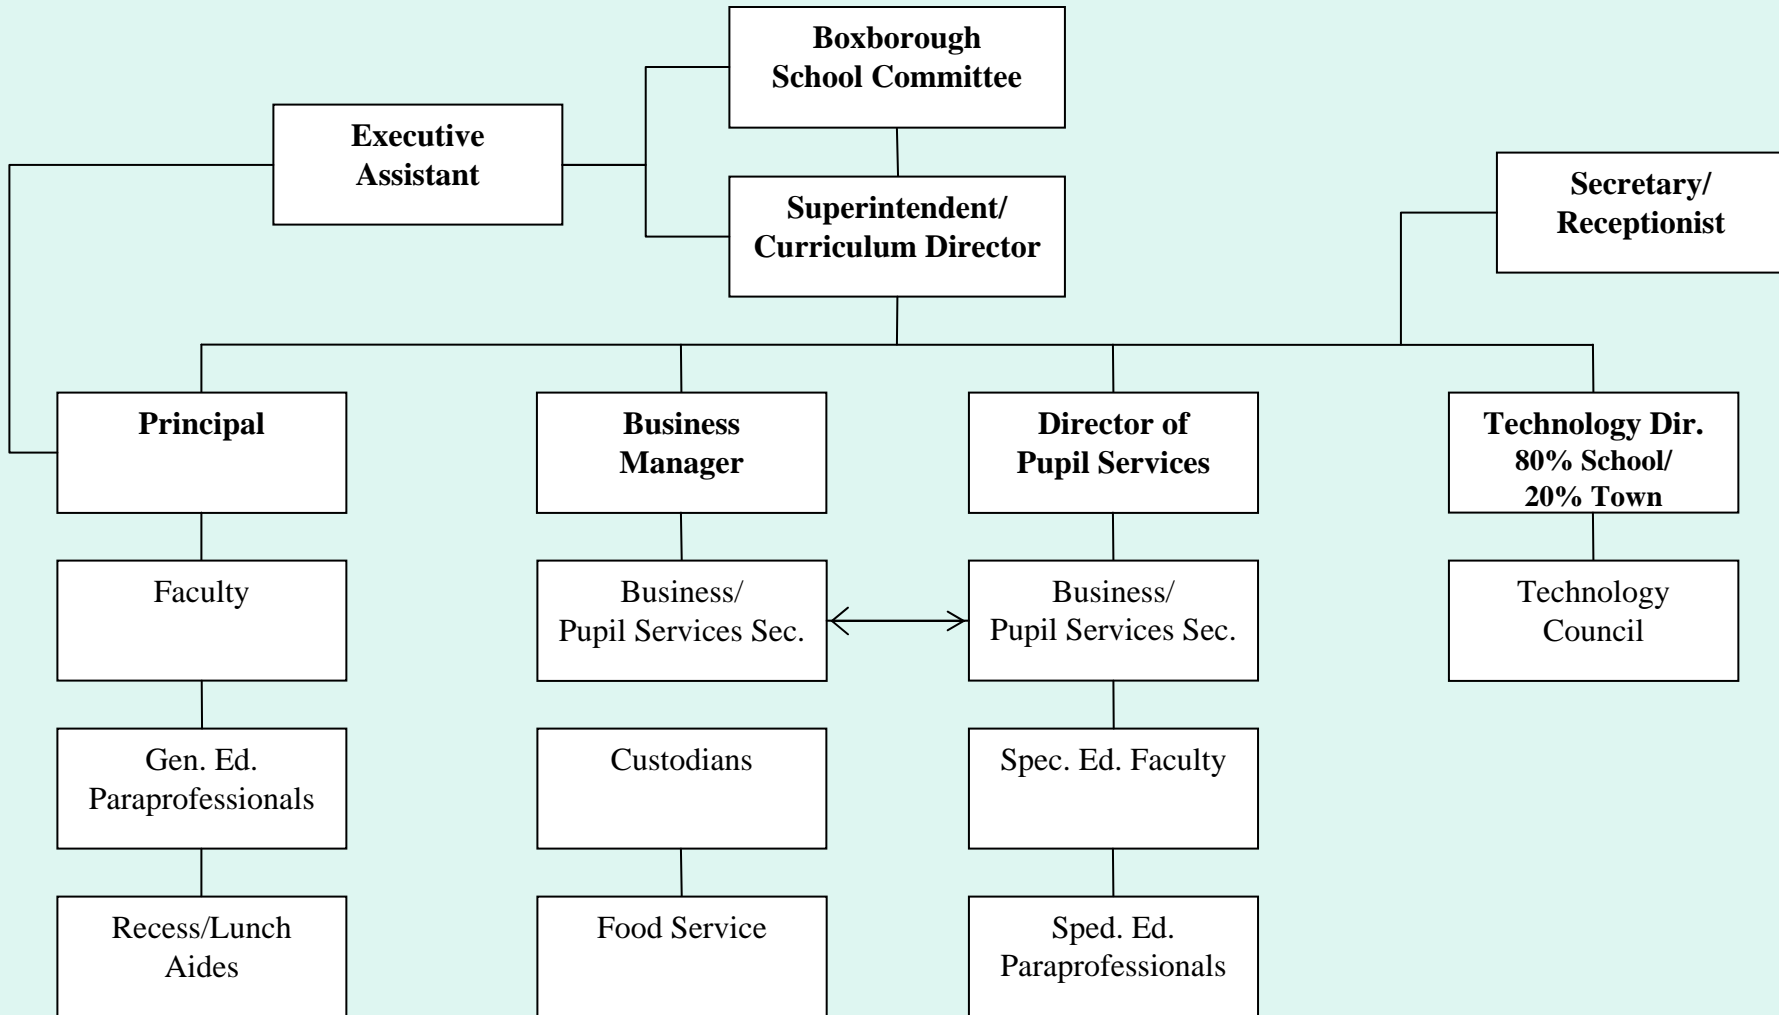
Boxborough School Committee

Executive Assistant

Superintendent/ Curriculum Director

Secretary/ Receptionist

Principal

Business Manager

Director of Pupil Services

Technology Dir. 80% School/ 20% Town

Faculty

Business/ Pupil Services Sec.

Business/ Pupil Services Sec.

Technology Council

Gen. Ed. Paraprofessionals

Custodians

Spec. Ed. Faculty

Recess/Lunch Aides

Food Service

Sped. Ed. Paraprofessionals